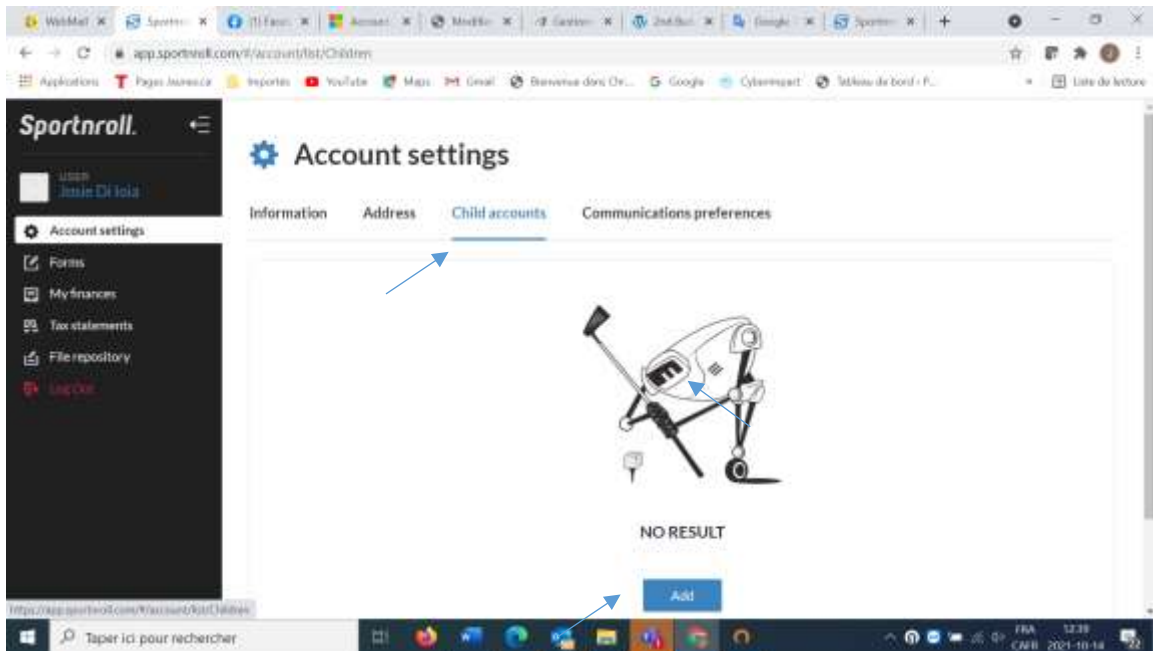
WebMail | Sportn | (1) Faceb | Account | Modifie | Gestion | 2ndSol | Google | Sportn

app.sportnroll.com/#/account/list/Children

Applications | Pages Jaunes | Importés | YouTube | Maps | Gmail | Bienvenue dans Ch... | Google | Cybersport | Tableau de bord - F... | Liste de lecture

Sportnroll.

USER
Josie Di Ioia

Account settings
Forms
My finances
Tax statements
File repository
Log Out

Account settings

Information | Address | Child accounts | Communications preferences

NO RESULT

Add

https://app.sportnroll.com/#/account/list/Children

Taper ici pour rechercher

FRA CAFR 12:39 2021-10-14 22